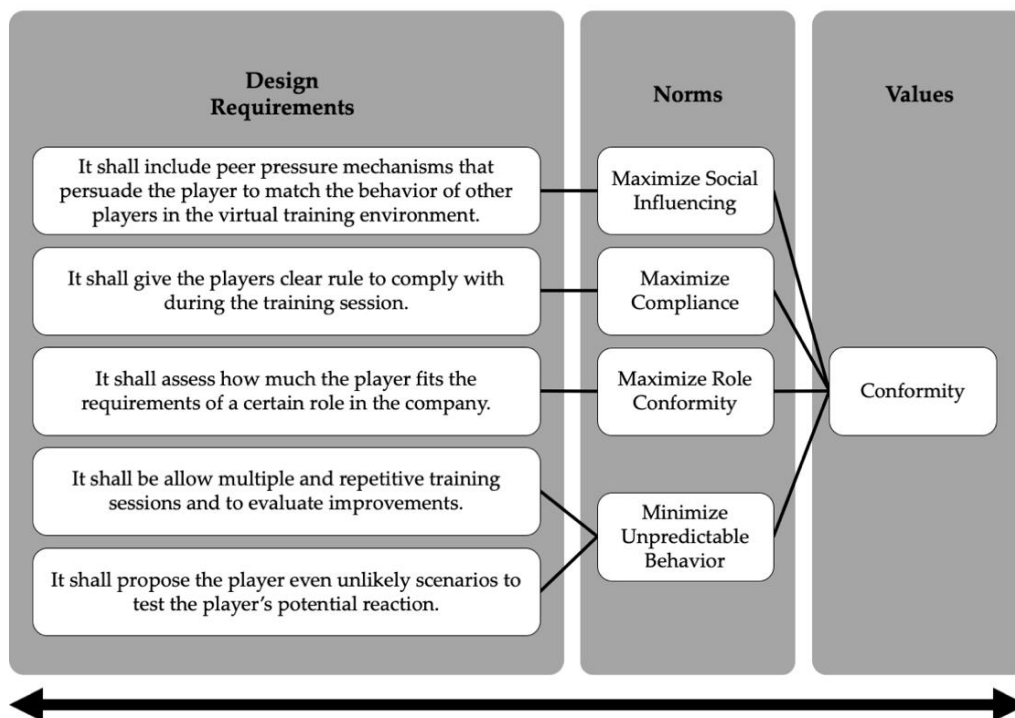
Design Requirements

Norms

Values

It shall include peer pressure mechanisms that persuade the player to match the behavior of other players in the virtual training environment.

Maximize Social Influencing

It shall give the players clear rule to comply with during the training session.

Maximize Compliance

It shall assess how much the player fits the requirements of a certain role in the company.

Maximize Role Conformity

Conformity

It shall be allow multiple and repetitive training sessions and to evaluate improvements.

Minimize Unpredictable Behavior

It shall propose the player even unlikely scenarios to test the player's potential reaction.